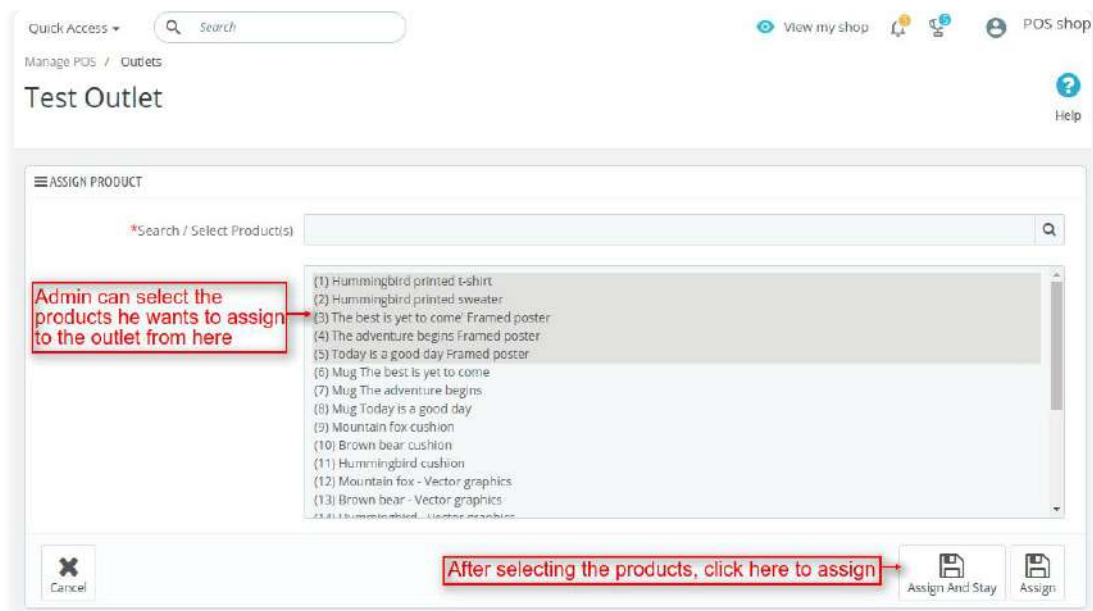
Quick Access ▾ Search

View my shop POS shop

Manage POS / Outlets

Test Outlet

Help

ASSIGN PRODUCT

*Search / Select Product(s)

Admin can select the products he wants to assign to the outlet from here

(1) Hummingbird printed t-shirt
(2) Hummingbird printed sweater
(3) The best is yet to come' Framed poster
(4) The adventure begins Framed poster
(5) Today is a good day Framed poster
(6) Mug The best is yet to come
(7) Mug The adventure begins
(8) Mug Today is a good day
(9) Mountain fox cushion
(10) Brown bear cushion
(11) Hummingbird cushion
(12) Mountain fox - Vector graphics
(13) Brown bear - Vector graphics
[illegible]

Cancel

After selecting the products, click here to assign

Assign And Stay

Assign